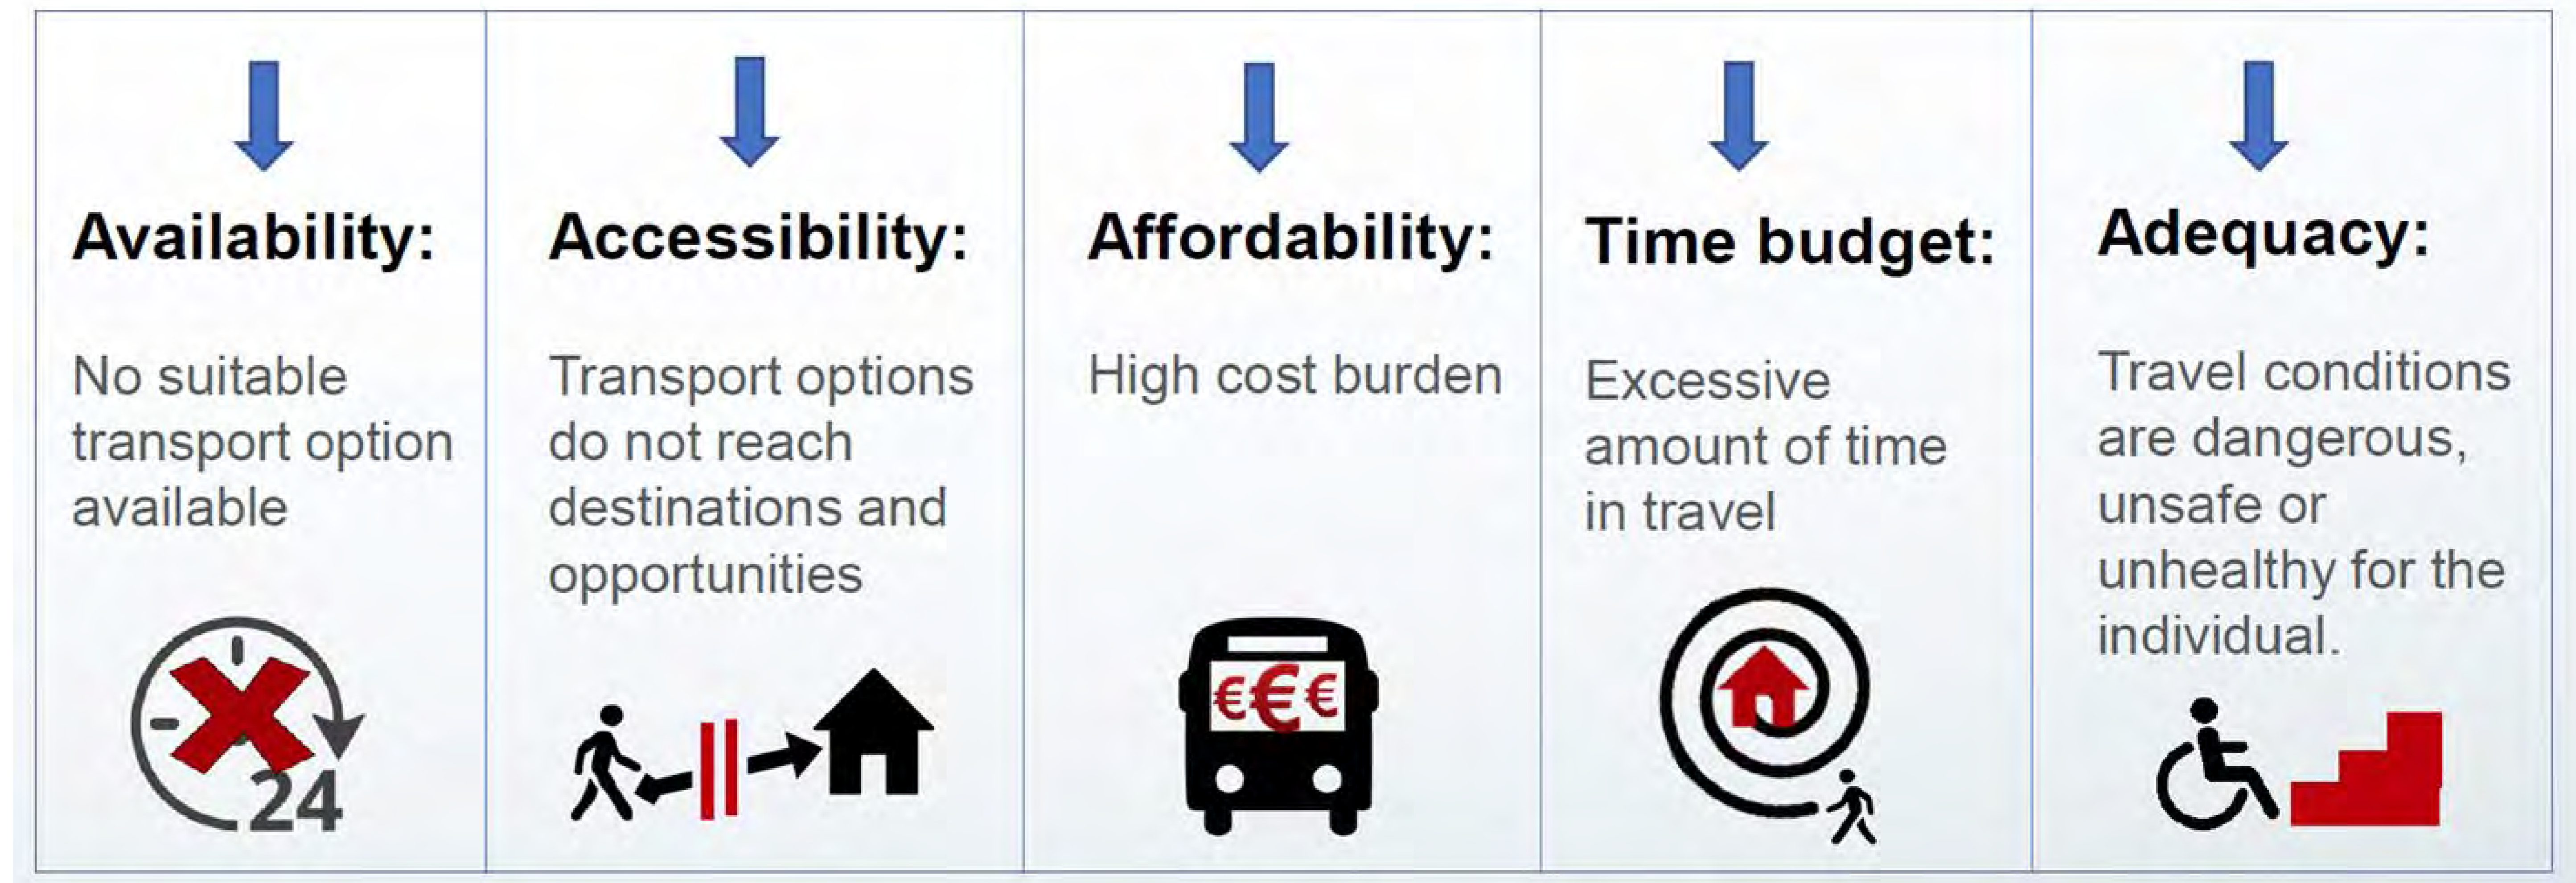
Availability:

No suitable transport option available

24

Accessibility:

Transport options do not reach destinations and opportunities

Affordability:

High cost burden

€€€

Time budget:

Excessive amount of time in travel

Adequacy:

Travel conditions are dangerous, unsafe or unhealthy for the individual.